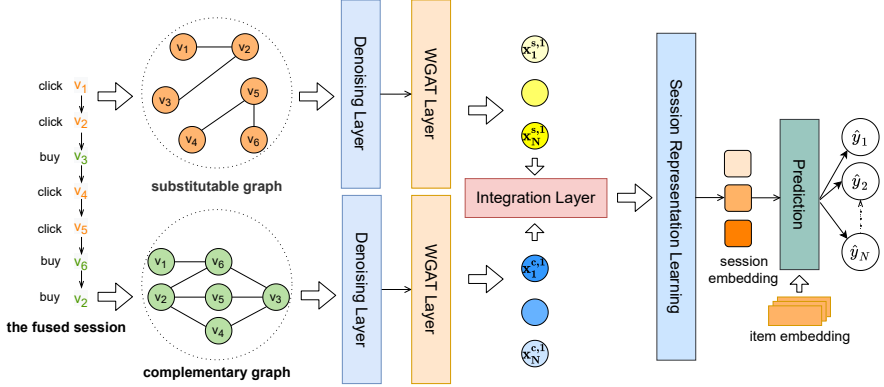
click $v_1$
click $v_2$
buy $v_3$
click $v_4$
click $v_5$
buy $v_6$
buy $v_2$
the fused session

$v_1$ $v_2$ $v_3$ $v_5$ $v_4$ $v_6$
substitutable graph

$v_1$ $v_6$ $v_2$ $v_5$ $v_3$ $v_4$
complementary graph

Denoising Layer
WGAT Layer
Denoising Layer
WGAT Layer

$x_1^{s,l}$
$x_N^{s,l}$
Integration Layer
$x_1^{c,l}$
$x_N^{c,l}$

Session Representation Learning

session embedding
Prediction
item embedding

$\hat{y}_1$
$\hat{y}_2$
$\hat{y}_N$